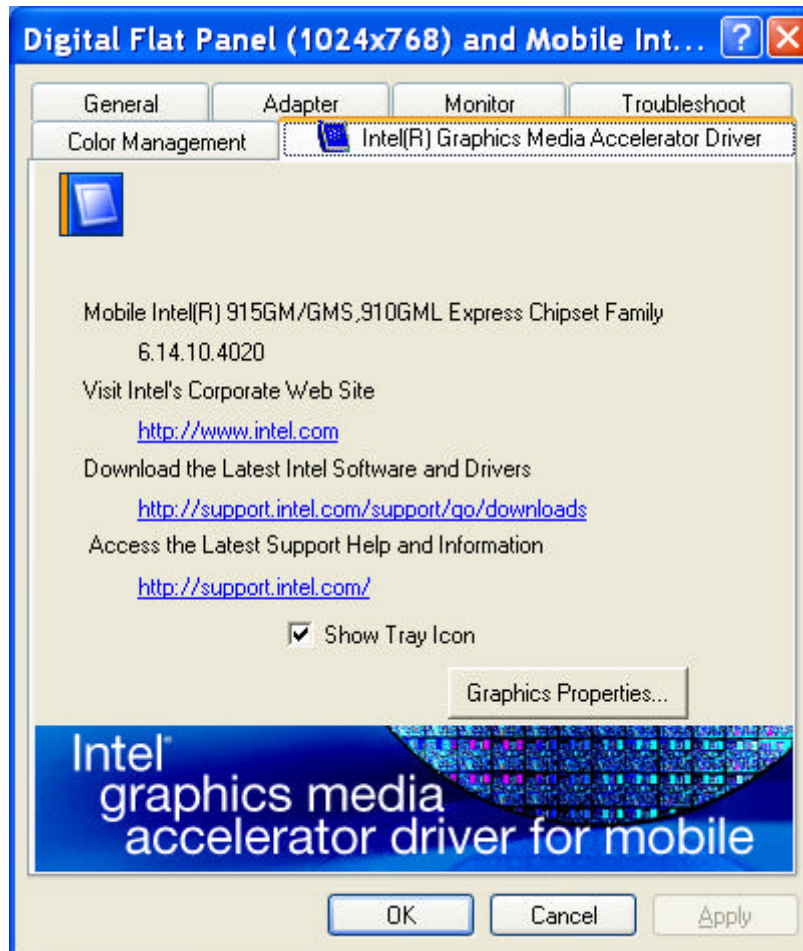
Digital Flat Panel (1024x768) and Mobile Int...

General
Adapter
Monitor
Troubleshoot
Color Management
Intel(R) Graphics Media Accelerator Driver

Mobile Intel(R) 915GM/GMS,910GML Express Chipset Family

6.14.10.4020

Visit Intel's Corporate Web Site

http://www.intel.com

Download the Latest Intel Software and Drivers

http://support.intel.com/support/go/downloads

Access the Latest Support Help and Information

http://support.intel.com/

Show Tray Icon

Graphics Properties...

Intel® graphics media accelerator driver for mobile

OK
Cancel
Apply